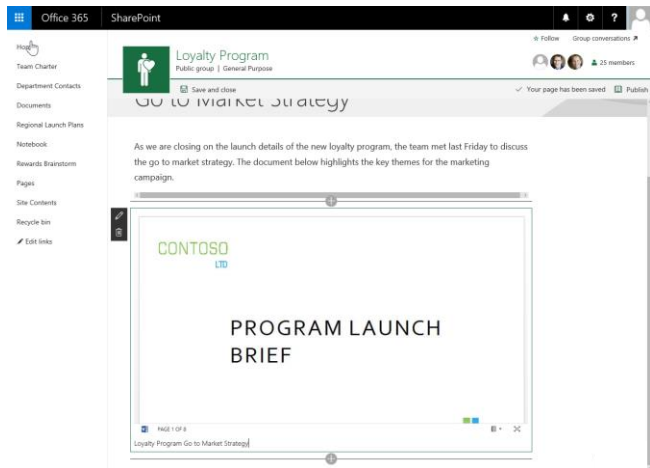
Office 365 SharePoint

Home
Team Charter
Department Contacts
Documents
Regional Launch Plans
Notebook
Rewards Brainstorm
Pages
Site Contents
Recycle bin
Edit links

Follow Group conversations

Loyalty Program
Public group | General Purpose

25 members

Save and close

Your page has been saved Publish

Go to Market Strategy

As we are closing on the launch details of the new loyalty program, the team met last Friday to discuss the go to market strategy. The document below highlights the key themes for the marketing campaign.

CONTOSO
LTD

PROGRAM LAUNCH BRIEF

PAGE 1 OF 6

Loyalty Program Go to Market Strategy